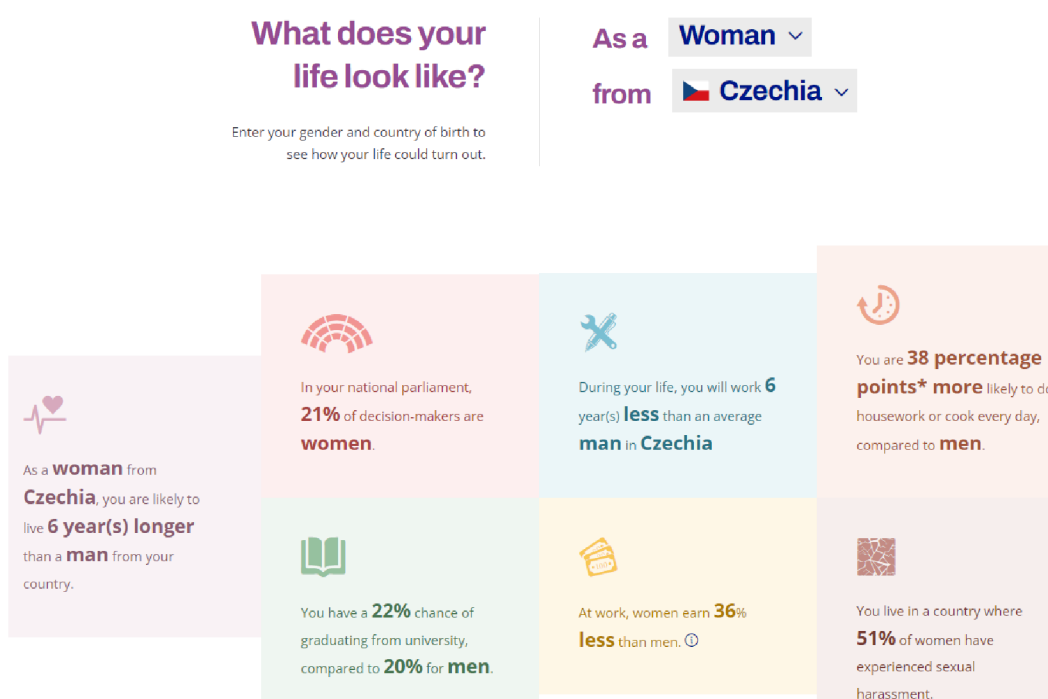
What does your life look like?

Enter your gender and country of birth to see how your life could turn out.

As a Woman
from Czechia

As a woman from Czechia, you are likely to live 6 year(s) longer than a man from your country.

In your national parliament, 21% of decision-makers are women.

During your life, you will work 6 year(s) less than an average man in Czechia

You are 38 percentage points* more likely to d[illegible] housework or cook every day, compared to men.

You have a 22% chance of graduating from university, compared to 20% for men.

At work, women earn 36% less than men. ⓘ

You live in a country where 51% of women have experienced sexual harassment.